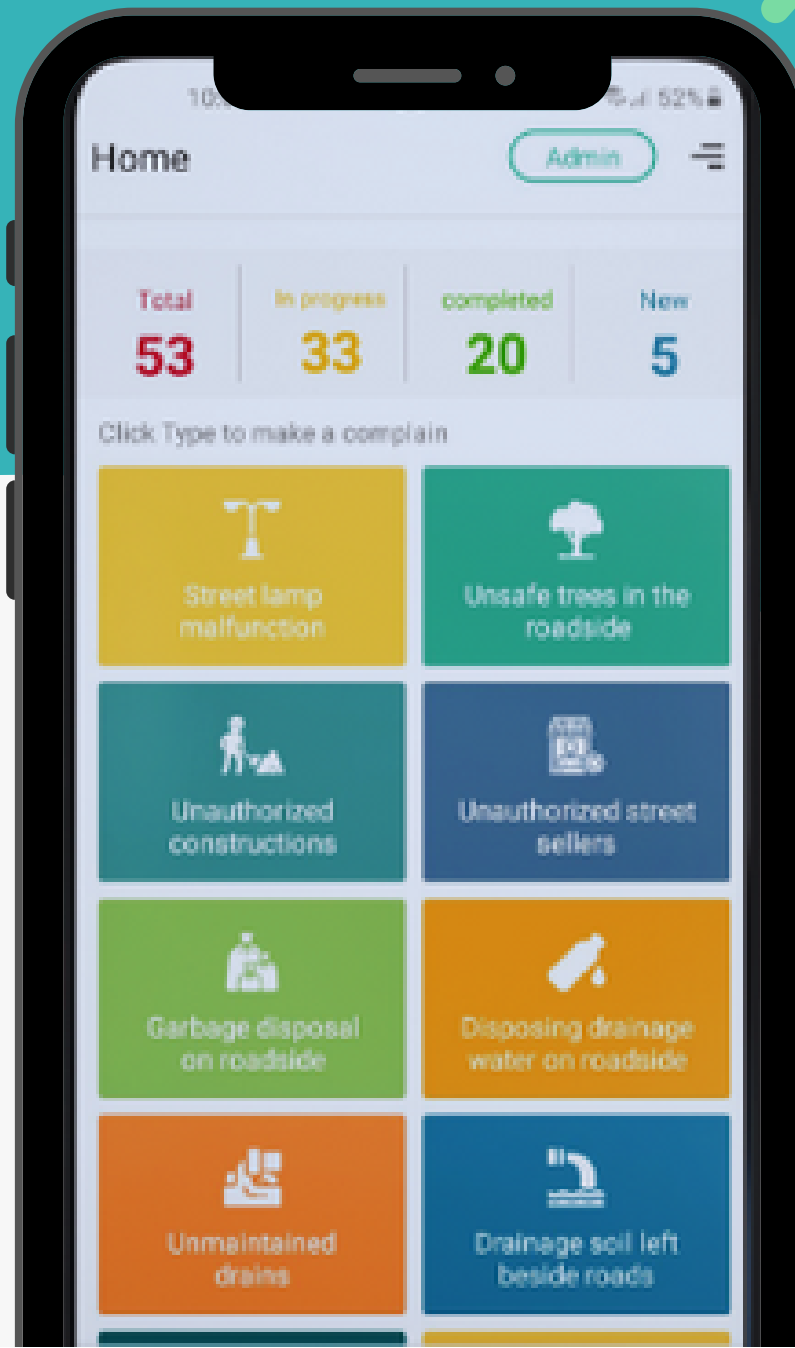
10:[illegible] 52%

Home

Admin

Total
53

In progress
33

completed
20

New
5

Click Type to make a complain

Street lamp malfunction

Unsafe trees in the roadside

Unauthorized constructions

Unauthorized street sellers

Garbage disposal on roadside

Disposing drainage water on roadside

Unmaintained drains

Drainage soil left beside roads